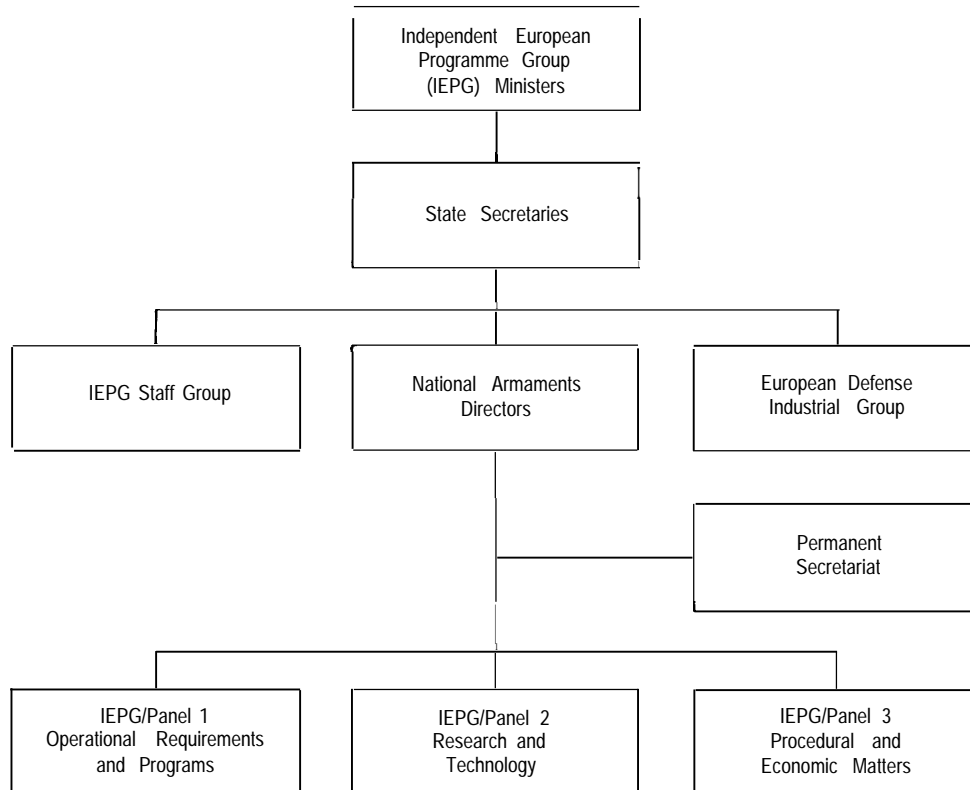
Independent European Programme Group (IEPG) Ministers

State Secretaries

IEPG Staff Group

National Armaments Directors

European Defense Industrial Group

Permanent Secretariat

IEPG/Panel 1
Operational Requirements and Programs

IEPG/Panel 2
Research and Technology

IEPG/Panel 3
Procedural and Economic Matters